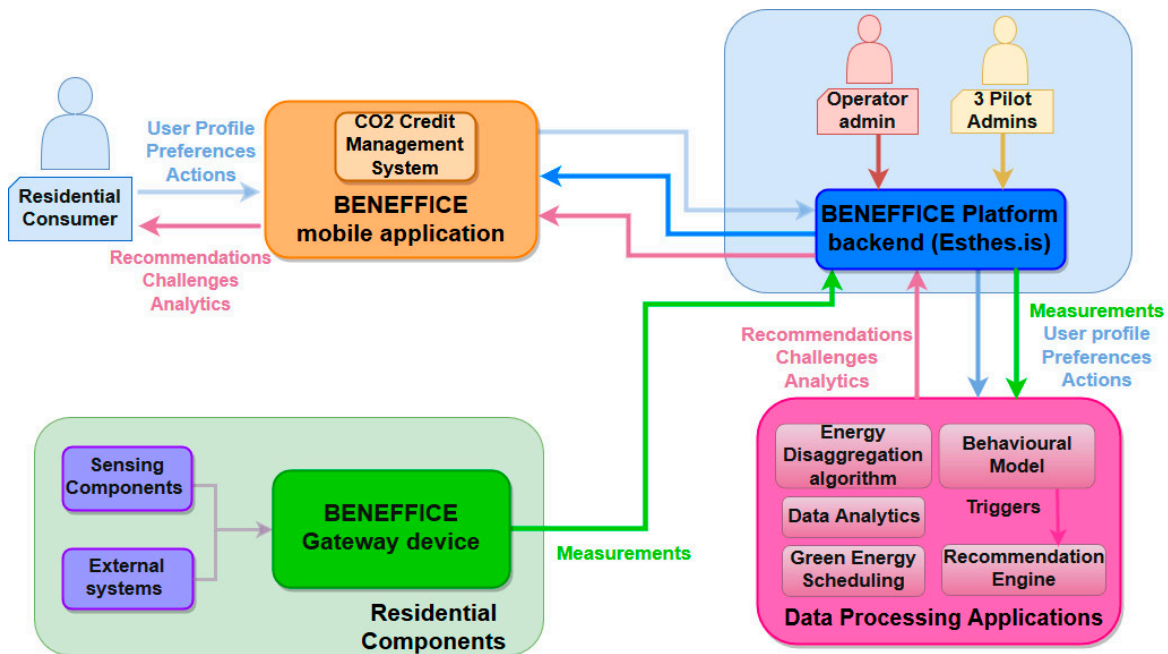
Residential Consumer

User Profile
Preferences
Actions

Recommendations
Challenges
Analytics

CO2 Credit Management System

BENEFFICE mobile application

Operator admin

3 Pilot Admins

BENEFFICE Platform backend (Esthes.is)

Measurements
User profile
Preferences
Actions

Recommendations
Challenges
Analytics

Sensing Components

External systems

BENEFFICE Gateway device

Measurements

Residential Components

Energy Disaggregation algorithm

Behavioural Model

Triggers

Data Analytics

Green Energy Scheduling

Recommendation Engine

Data Processing Applications